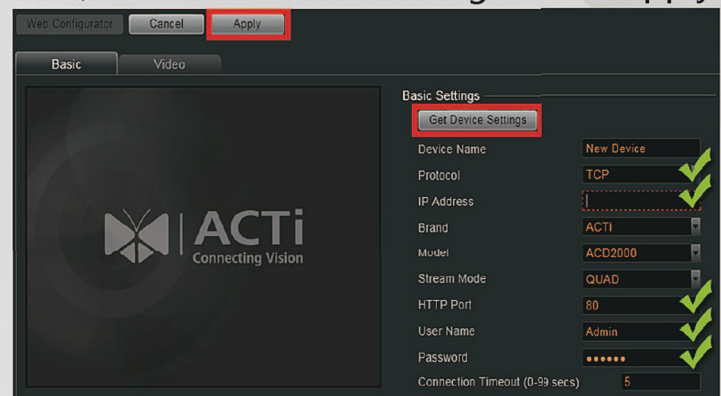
Web Configurator Cancel Apply

Basic Video

ACTi
Connecting Vision

Basic Settings

Get Device Settings

Device Name New Device

Protocol TCP

IP Address

Brand ACTI

Model ACD2000

Stream Mode QUAD

HTTP Port 80

User Name Admin

Password ••••••

Connection Timeout (0-99 secs) 5